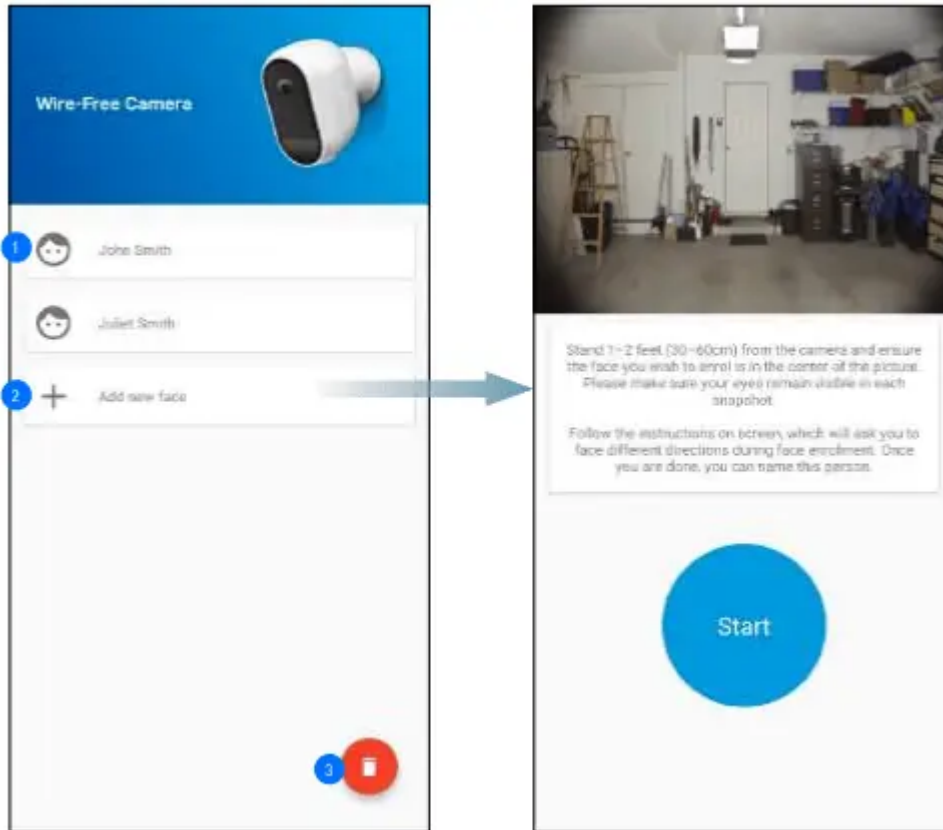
Wire-Free Camera

1 John Smith

Juliet Smith

2 + Add new face

3

Stand 1 - 2 feet (30 - 60cm) from the camera and ensure the face you wish to enrol is in the center of the picture. Please make sure your eyes remain visible in each snapshot.

Follow the instructions on screen, which will ask you to face different directions during face enrollment. Once you are done, you can name this person.

Start